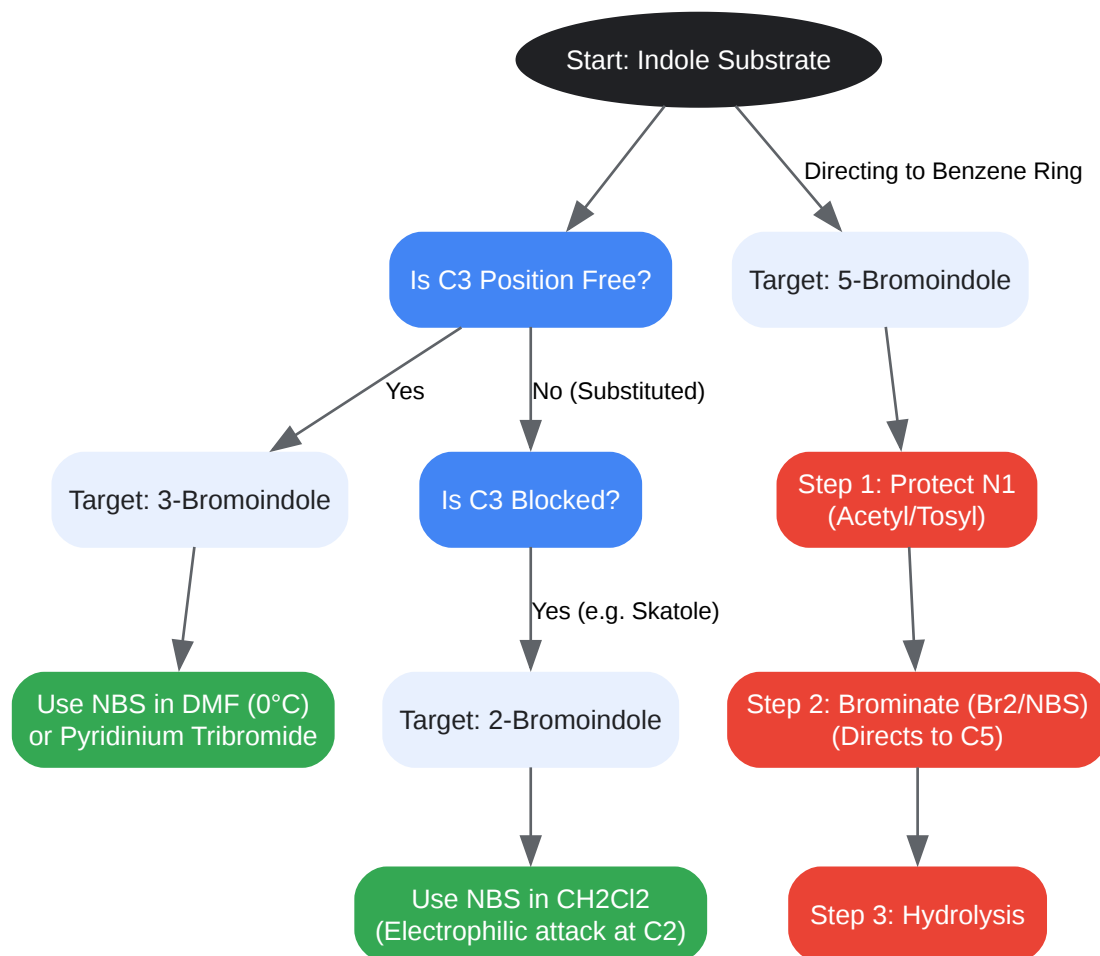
Start: Indole Substrate

Directing to Benzene Ring

Is C3 Position Free?

Target: 5-Bromoindole

Yes

No (Substituted)

Target: 3-Bromoindole

Is C3 Blocked?

Step 1: Protect N1 (Acetyl/Tosyl)

Yes (e.g. Skatole)

Use NBS in DMF (0°C) or Pyridinium Tribromide

Target: 2-Bromoindole

Step 2: Brominate (Br2/NBS) (Directs to C5)

Use NBS in CH2Cl2 (Electrophilic attack at C2)

Step 3: Hydrolysis